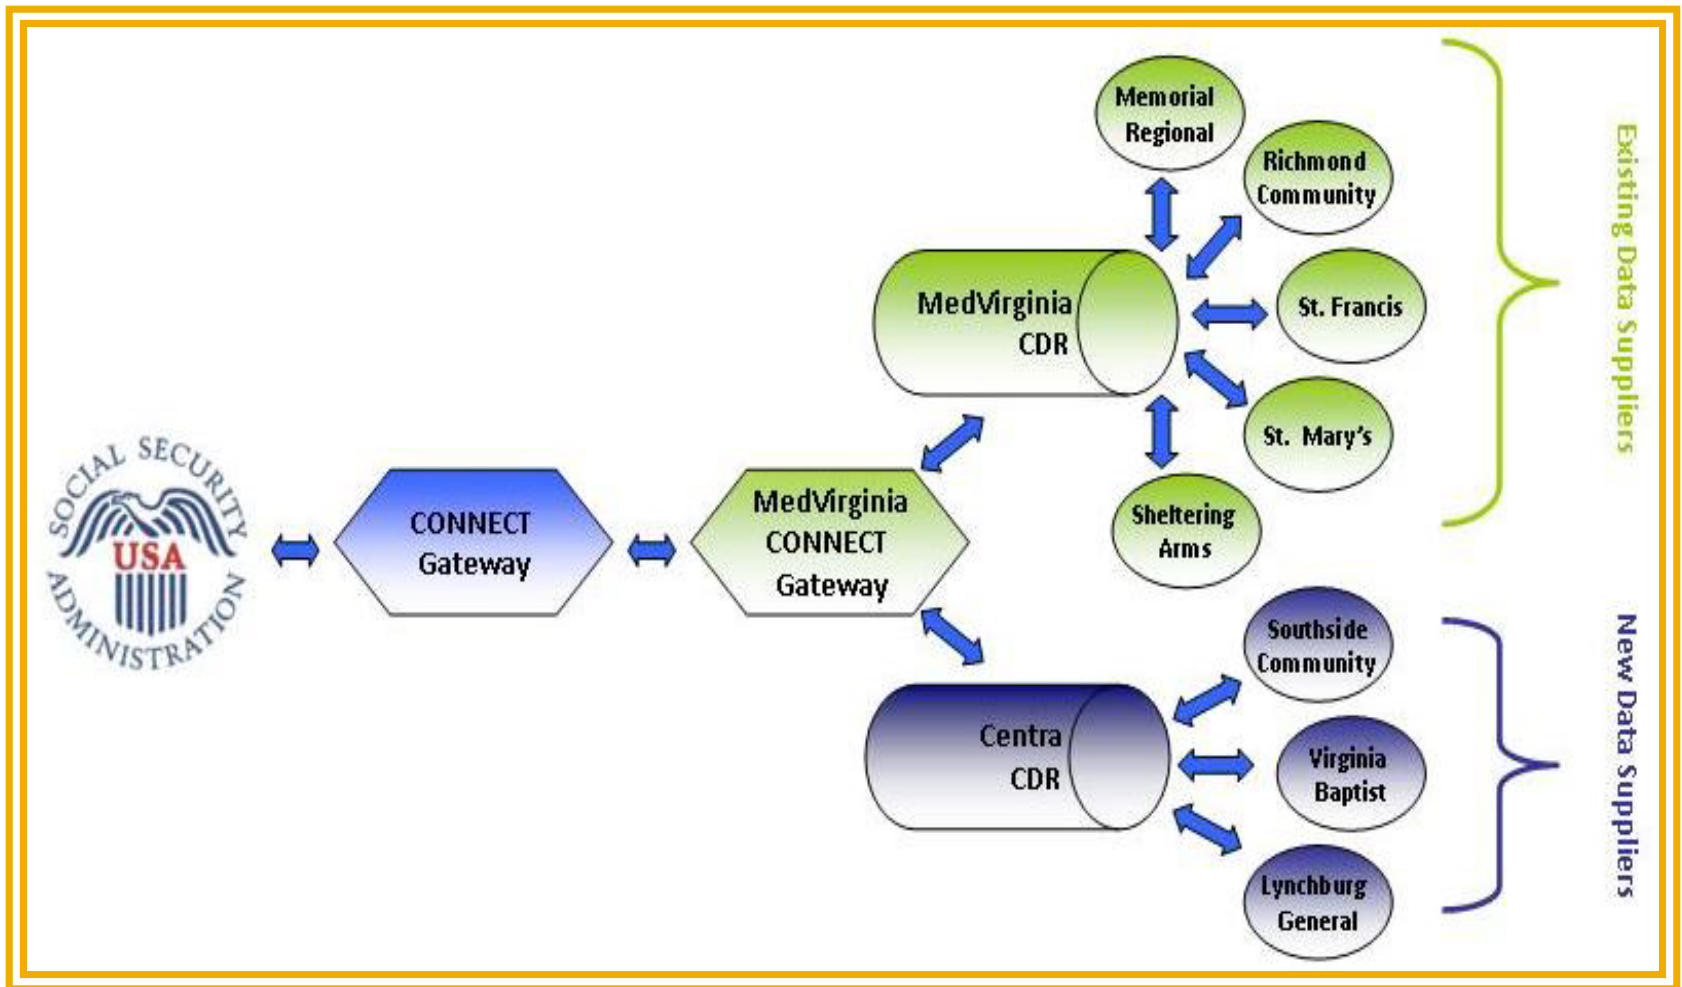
SOCIAL SECURITY ADMINISTRATION
USA

CONNECT Gateway

MedVirginia CONNECT Gateway

MedVirginia CDR

Memorial Regional

Richmond Community

St. Francis

St. Mary's

Sheltering Arms

Existing Data Suppliers

Centra CDR

Southside Community

Virginia Baptist

Lynchburg General

New Data Suppliers